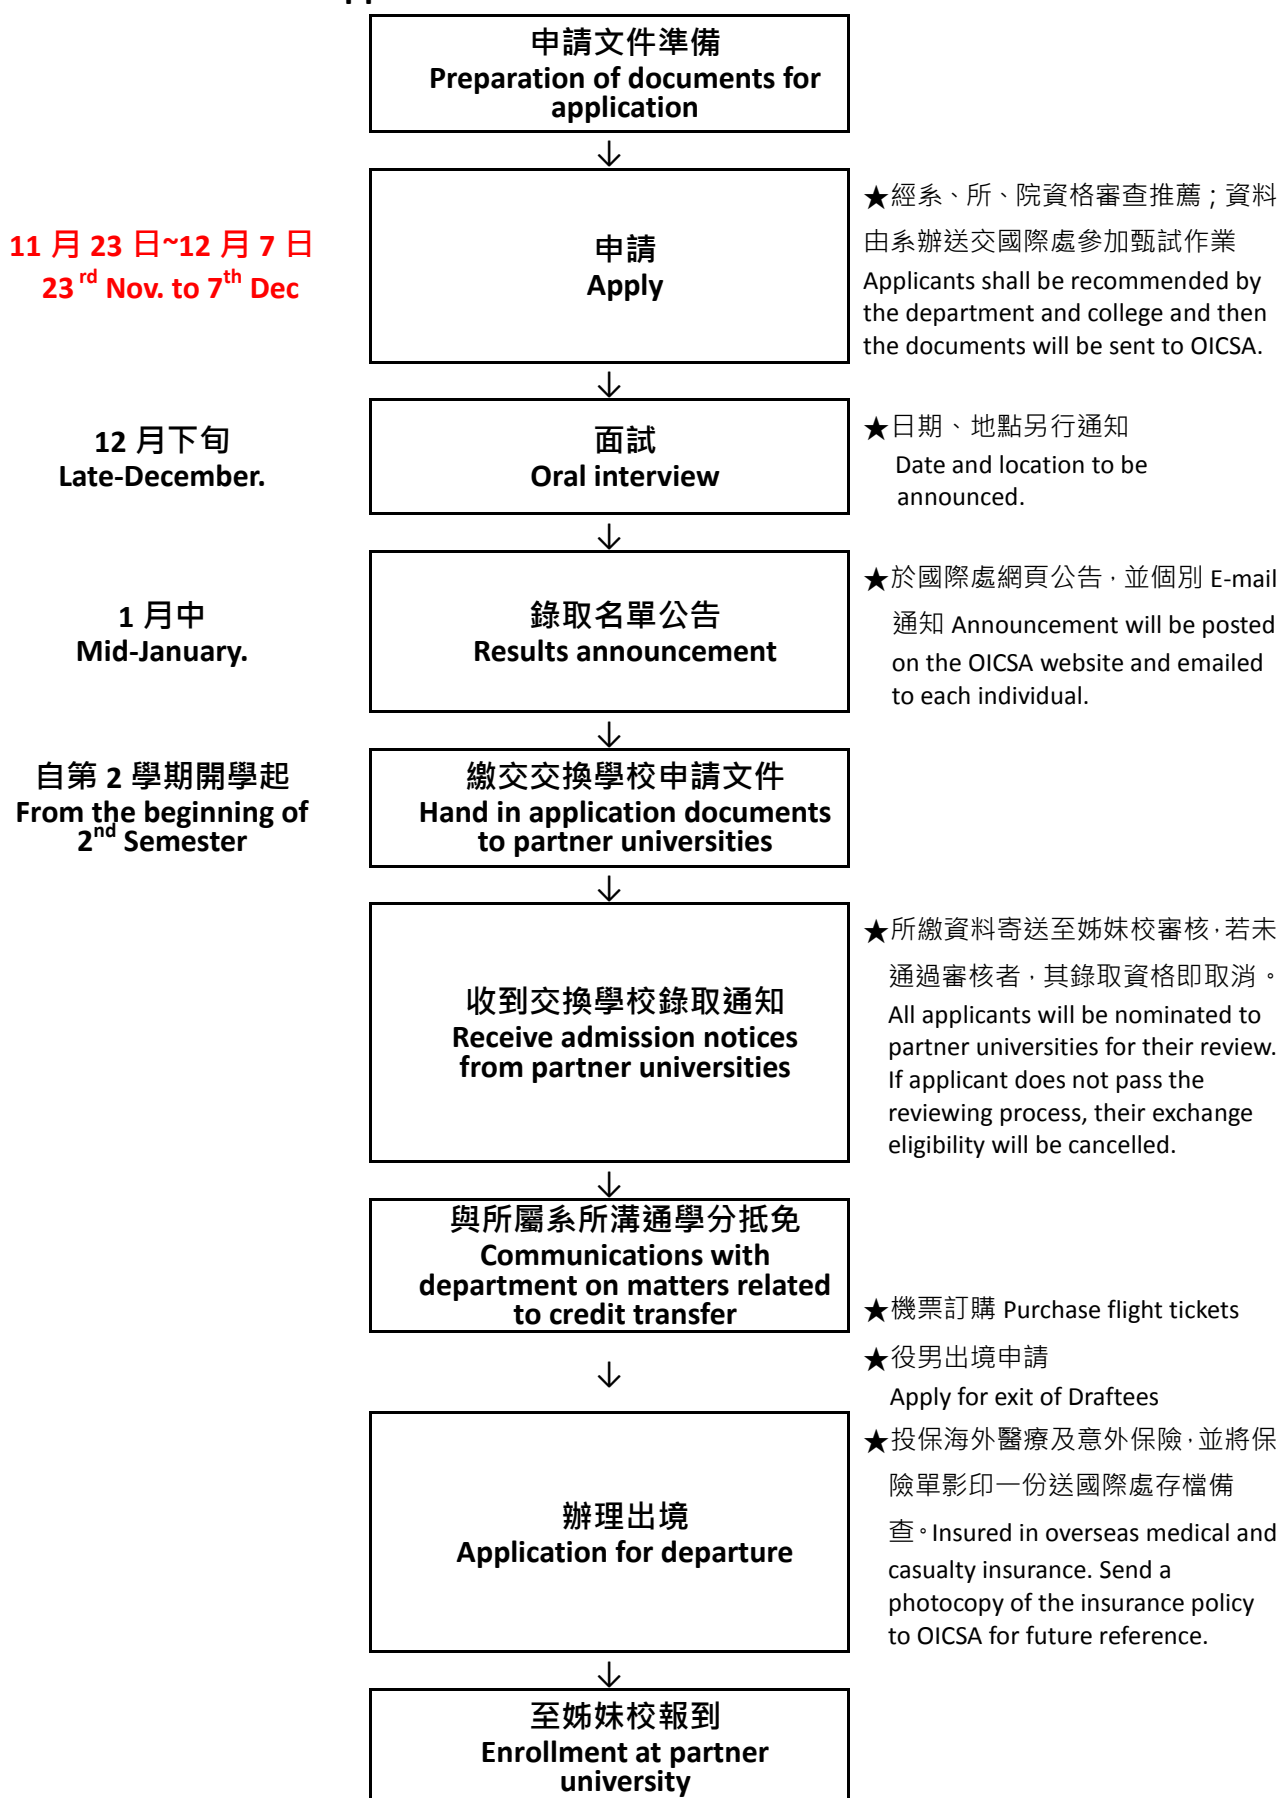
申請文件準備
Preparation of documents for application

↓

11 月 23 日~12 月 7 日
23$^{rd}$ Nov. to 7$^{th}$ Dec

申請
Apply

★經系、所、院資格審查推薦；資料由系辦送交國際處參加甄試作業
Applicants shall be recommended by the department and college and then the documents will be sent to OICSA.

↓

12 月下旬
Late-December.

面試
Oral interview

★日期、地點另行通知
Date and location to be announced.

↓

1 月中
Mid-January.

錄取名單公告
Results announcement

★於國際處網頁公告，並個別 E-mail 通知 Announcement will be posted on the OICSA website and emailed to each individual.

↓

自第 2 學期開學起
From the beginning of 2$^{nd}$ Semester

繳交交換學校申請文件
Hand in application documents to partner universities

↓

收到交換學校錄取通知
Receive admission notices from partner universities

★所繳資料寄送至姊妹校審核，若未通過審核者，其錄取資格即取消。
All applicants will be nominated to partner universities for their review. If applicant does not pass the reviewing process, their exchange eligibility will be cancelled.

↓

與所屬系所溝通學分抵免
Communications with department on matters related to credit transfer

★機票訂購 Purchase flight tickets
★役男出境申請
Apply for exit of Draftees
★投保海外醫療及意外保險，並將保險單影印一份送國際處存檔備查。Insured in overseas medical and casualty insurance. Send a photocopy of the insurance policy to OICSA for future reference.

↓

辦理出境
Application for departure

↓

至姊妹校報到
Enrollment at partner university